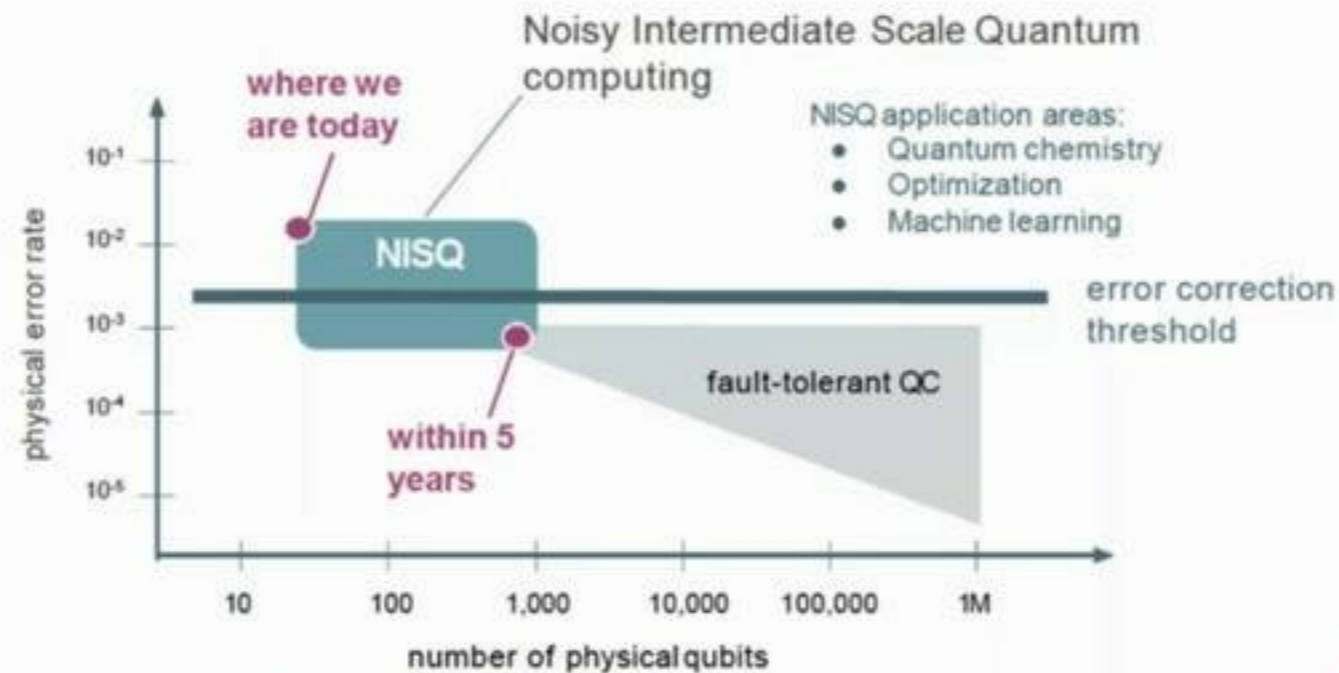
Noisy Intermediate Scale Quantum computing

where we are today

NISQ application areas:
• Quantum chemistry
• Optimization
• Machine learning

$10^{-1}$
$10^{-2}$
$10^{-3}$
$10^{-4}$
$10^{-5}$

physical error rate

NISQ

error correction threshold

fault-tolerant QC

within 5 years

10
100
1,000
10,000
100,000
1M

number of physical qubits